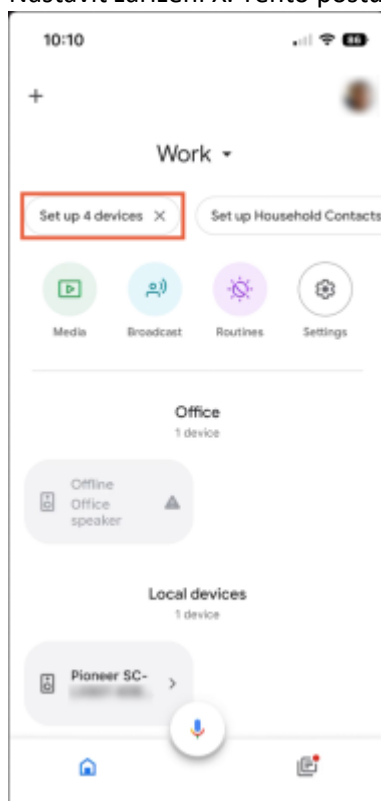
Nastavit zařízení X. Tento posta

10:10

+

Work ▾

Set up 4 devices ×

Set up Household Contacts

Media

Broadcast

Routines

Settings

Office

1 device

Offline

Office speaker

Local devices

1 device

Pioneer SC-

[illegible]